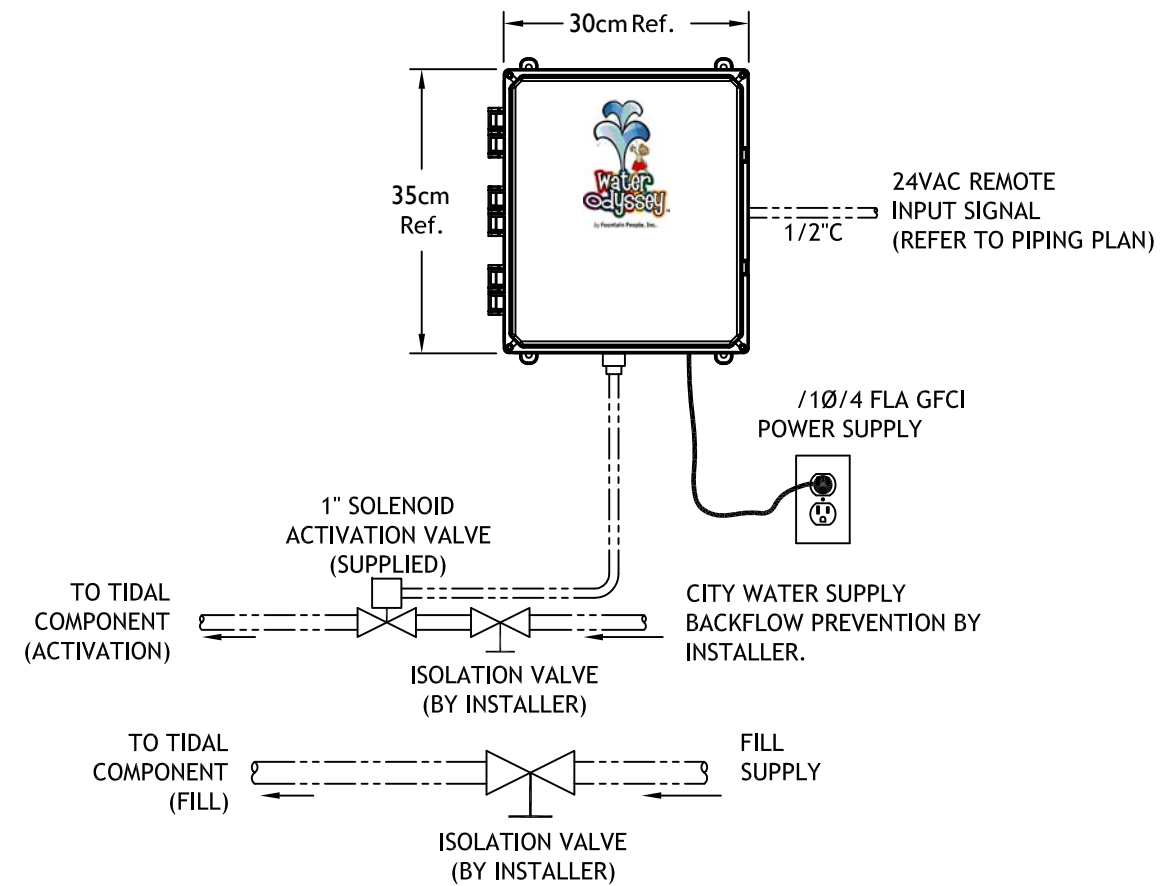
30cm Ref.

35cm Ref.

water odyssey

by Fountain People, Inc.

24VAC REMOTE INPUT SIGNAL (REFER TO PIPING PLAN)

1/2"C

/1Ø/4 FLA GFCI POWER SUPPLY

1" SOLENOID ACTIVATION VALVE (SUPPLIED)

TO TIDAL COMPONENT (ACTIVATION)

CITY WATER SUPPLY BACKFLOW PREVENTION BY INSTALLER.

ISOLATION VALVE (BY INSTALLER)

TO TIDAL COMPONENT (FILL)

FILL SUPPLY

ISOLATION VALVE (BY INSTALLER)